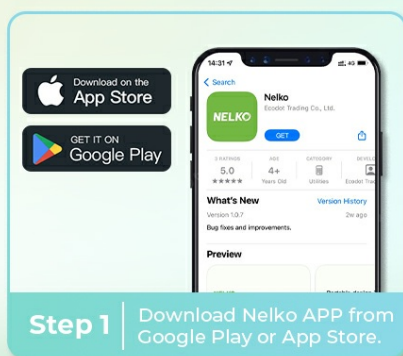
Download on the
App Store

GET IT ON
Google Play

14:31

4G

Search

NELKO

Nelko
Ecodot Trading Co., Ltd.

GET

2 RATINGS
5.0
★★★★★

AGE
4+
Years Old

CATEGORY
Utilities

DEVELO
Ecodot Trad

What's New
Version History

Version 1.0.7
2w ago

Bug fixes and improvements.

Preview

Step 1

Download Nelko APP from Google Play or App Store.